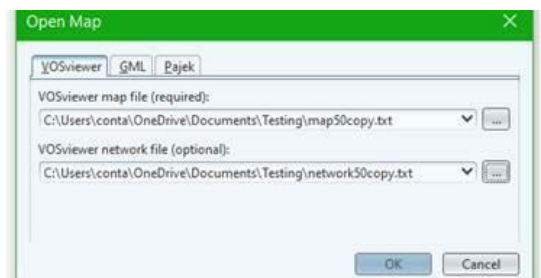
Open Map

VOSviewer GML Pajek

VOSviewer map file (required):

C:\Users\conta\OneDrive\Documents\Testing\map50copy.txt

...

VOSviewer network file (optional):

C:\Users\conta\OneDrive\Documents\Testing\network50copy.txt

...

OK Cancel